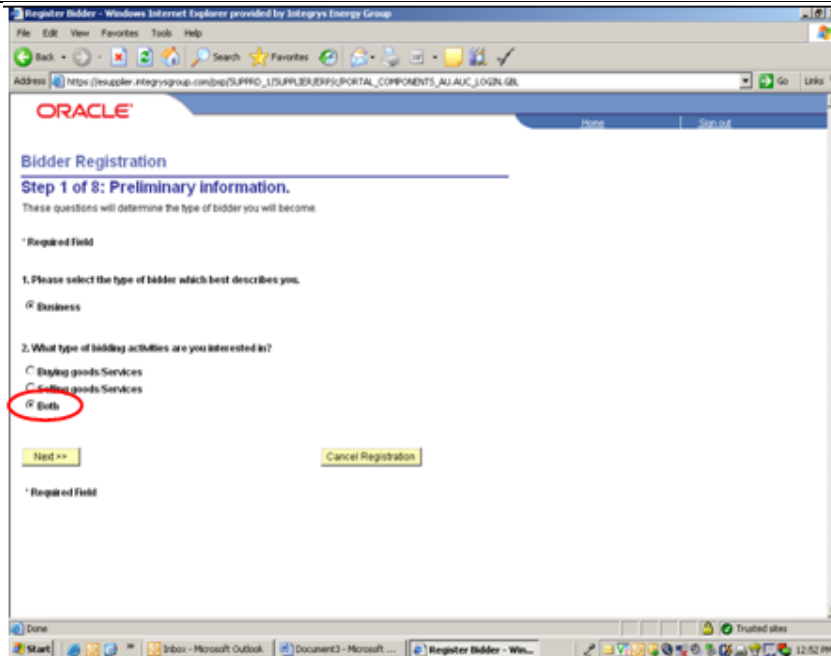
Register Bidder - Windows Internet Explorer provided by Integrys Energy Group

File Edit View Favorites Tools Help

Back Search Favorites

Address https://esupplier.integrysgroup.com/psp/SUPPRD_1/SUPPLIER/ERP/c/PORTAL_COMPONENTS_AU.AUC_LOGIN.GBL Go Links

ORACLE

Home Sign out

Bidder Registration

Step 1 of 8: Preliminary information.

These questions will determine the type of bidder you will become.

* Required Field

1. Please select the type of bidder which best describes you.

Business

2. What type of bidding activities are you interested in?

Buying goods/Services
Selling goods/Services
Both

Next >>

Cancel Registration

* Required Field

Done

Trusted sites

Start

Inbox - Microsoft Outlook

Document3 - Microsoft ...

Register Bidder - Win...

12:52 PM